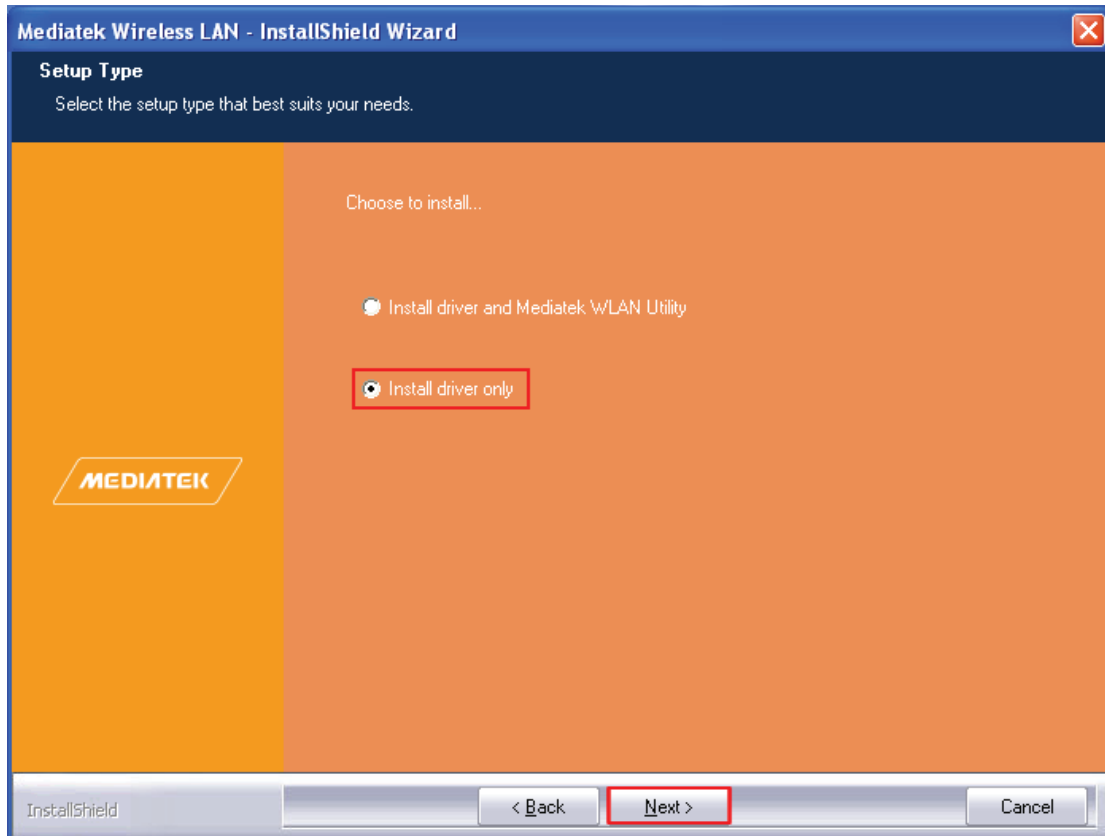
Mediatek Wireless LAN - InstallShield Wizard

Setup Type

Select the setup type that best suits your needs.

Choose to install...

Install driver and Mediatek WLAN Utility

Install driver only

MEDIATEK

InstallShield

< Back

Next >

Cancel